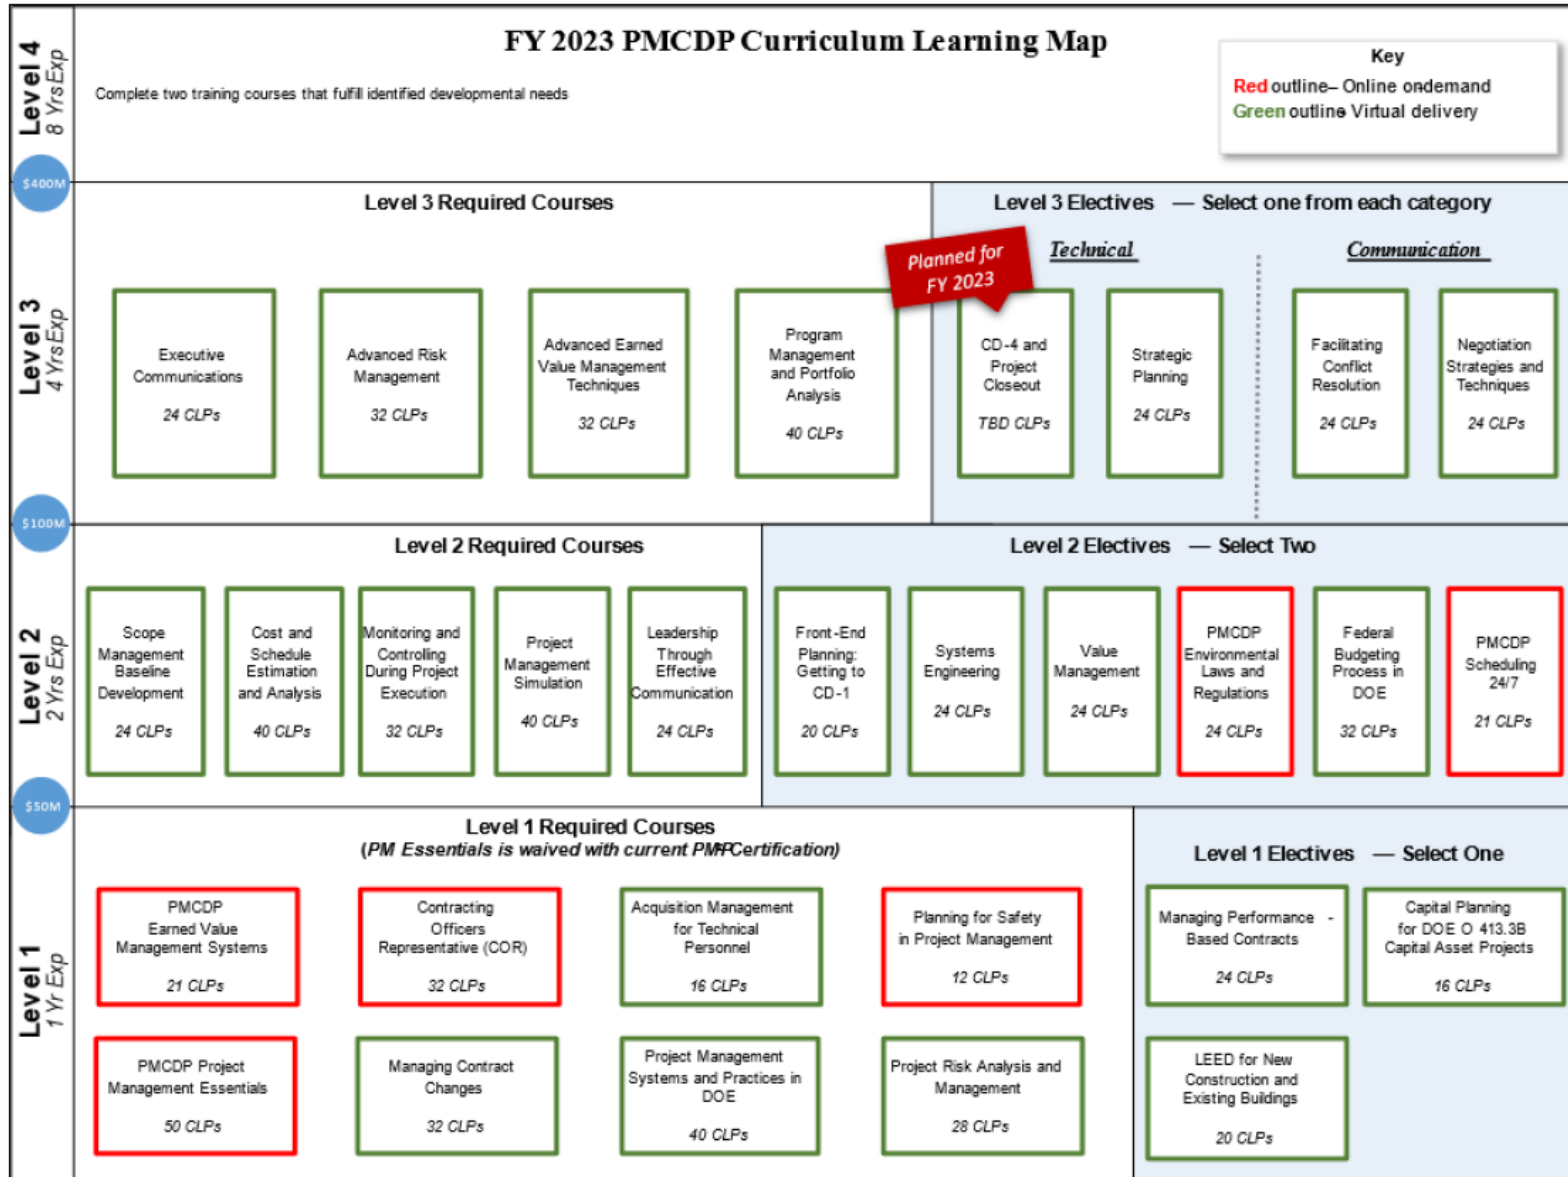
Level 4
8 Yrs Exp

FY 2023 PMCDP Curriculum Learning Map

Complete two training courses that fulfill identified developmental needs

Key
Red outline– Online ondemand
Green outline Virtual delivery

$400M

Level 3
4 Yrs Exp

Level 3 Required Courses

Executive Communications
24 CLPs

Advanced Risk Management
32 CLPs

Advanced Earned Value Management Techniques
32 CLPs

Program Management and Portfolio Analysis
40 CLPs

Planned for FY 2023

Level 3 Electives — Select one from each category

Technical

CD-4 and Project Closeout
TBD CLPs

Strategic Planning
24 CLPs

Communication

Facilitating Conflict Resolution
24 CLPs

Negotiation Strategies and Techniques
24 CLPs

$100M

Level 2
2 Yrs Exp

Level 2 Required Courses

Scope Management Baseline Development
24 CLPs

Cost and Schedule Estimation and Analysis
40 CLPs

Monitoring and Controlling During Project Execution
32 CLPs

Project Management Simulation
40 CLPs

Leadership Through Effective Communication
24 CLPs

Level 2 Electives — Select Two

Front-End Planning: Getting to CD-1
20 CLPs

Systems Engineering
24 CLPs

Value Management
24 CLPs

PMCDP Environmental Laws and Regulations
24 CLPs

Federal Budgeting Process in DOE
32 CLPs

PMCDP Scheduling 24/7
21 CLPs

$50M

Level 1
1 Yr Exp

Level 1 Required Courses
(PM Essentials is waived with current PMP Certification)

PMCDP Earned Value Management Systems
21 CLPs

Contracting Officers Representative (COR)
32 CLPs

Acquisition Management for Technical Personnel
16 CLPs

Planning for Safety in Project Management
12 CLPs

PMCDP Project Management Essentials
50 CLPs

Managing Contract Changes
32 CLPs

Project Management Systems and Practices in DOE
40 CLPs

Project Risk Analysis and Management
28 CLPs

Level 1 Electives — Select One

Managing Performance - Based Contracts
24 CLPs

Capital Planning for DOE O 413.3B Capital Asset Projects
16 CLPs

LEED for New Construction and Existing Buildings
20 CLPs